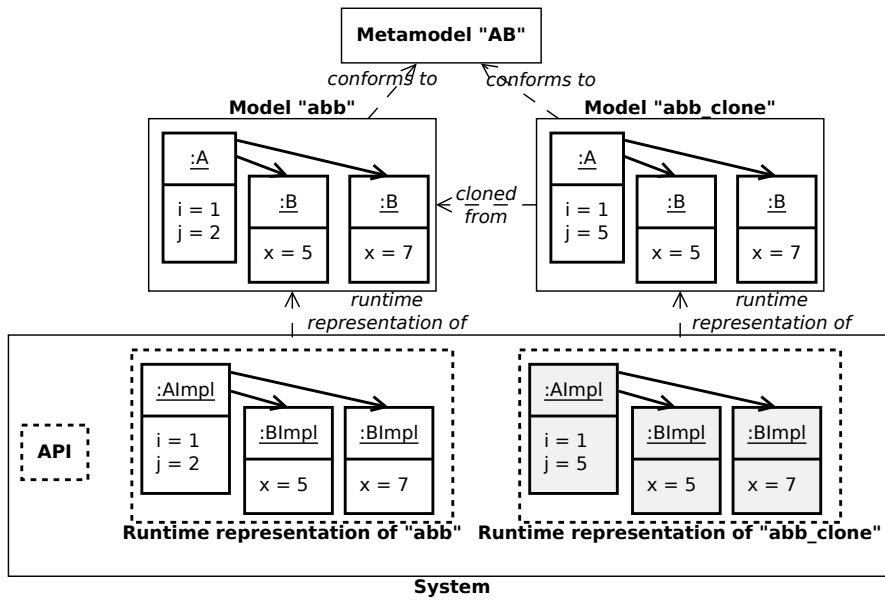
Metamodel "AB"

conforms to

conforms to

Model "abb"

:A

i = 1
j = 2

:B

x = 5

:B

x = 7

cloned from

Model "abb_clone"

:A

i = 1
j = 5

:B

x = 5

:B

x = 7

runtime representation of

runtime representation of

API

:AImpl

i = 1
j = 2

:BImpl

x = 5

:BImpl

x = 7

Runtime representation of "abb"

:AImpl

i = 1
j = 5

:BImpl

x = 5

:BImpl

x = 7

Runtime representation of "abb_clone"

System